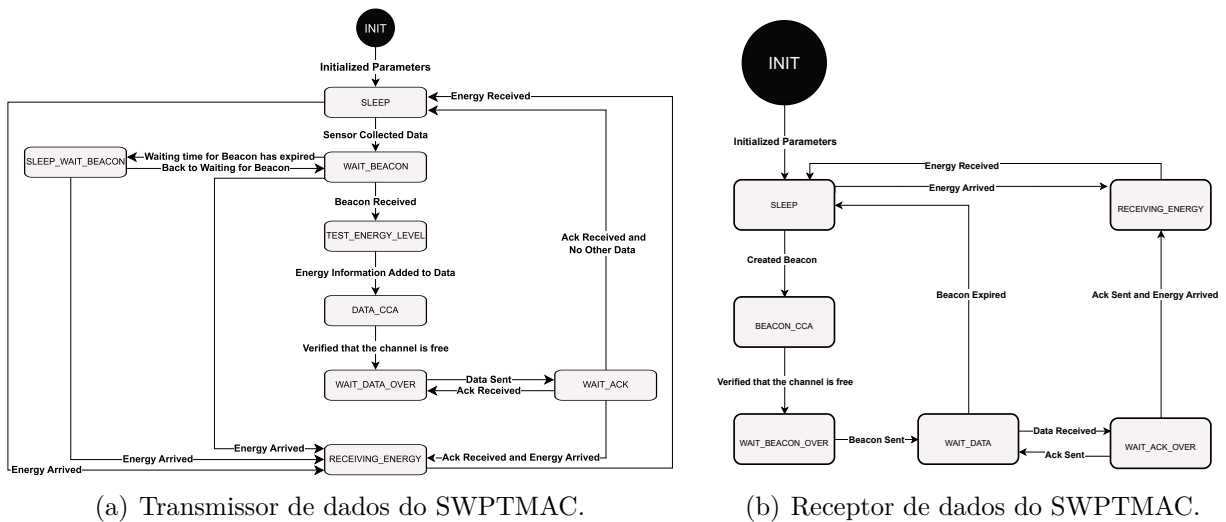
INIT

Initialized Parameters

SLEEP

Energy Received

Sensor Collected Data

SLEEP_WAIT_BEACON

Waiting time for Beacon has expired

Back to Waiting for Beacon

WAIT_BEACON

Beacon Received

TEST_ENERGY_LEVEL

Energy Information Added to Data

DATA_CCA

Verified that the channel is free

WAIT_DATA_OVER

Data Sent

Ack Received

WAIT_ACK

Ack Received and No Other Data

Energy Arrived

Energy Arrived

RECEIVING_ENERGY

Ack Received and Energy Arrived

Energy Arrived

(a) Transmissor de dados do SWPTMAC.

INIT

Initialized Parameters

Energy Received

Energy Arrived

SLEEP

RECEIVING_ENERGY

Created Beacon

Beacon Expired

Ack Sent and Energy Arrived

BEACON_CCA

Verified that the channel is free

WAIT_BEACON_OVER

Beacon Sent

WAIT_DATA

Data Received

Ack Sent

WAIT_ACK_OVER

(b) Receptor de dados do SWPTMAC.